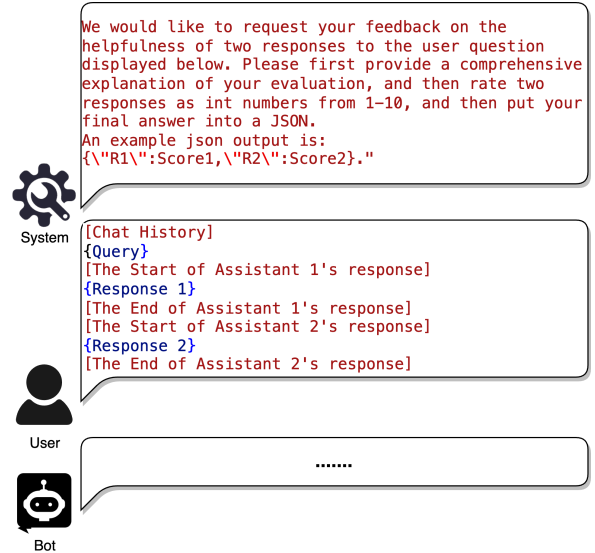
We would like to request your feedback on the helpfulness of two responses to the user question displayed below. Please first provide a comprehensive explanation of your evaluation, and then rate two responses as int numbers from 1–10, and then put your final answer into a JSON.
An example json output is:
{\"R1\":Score1,\"R2\":Score2}."

System

[Chat History]
{Query}
[The Start of Assistant 1's response]
{Response 1}
[The End of Assistant 1's response]
[The Start of Assistant 2's response]
{Response 2}
[The End of Assistant 2's response]

User

.......

Bot